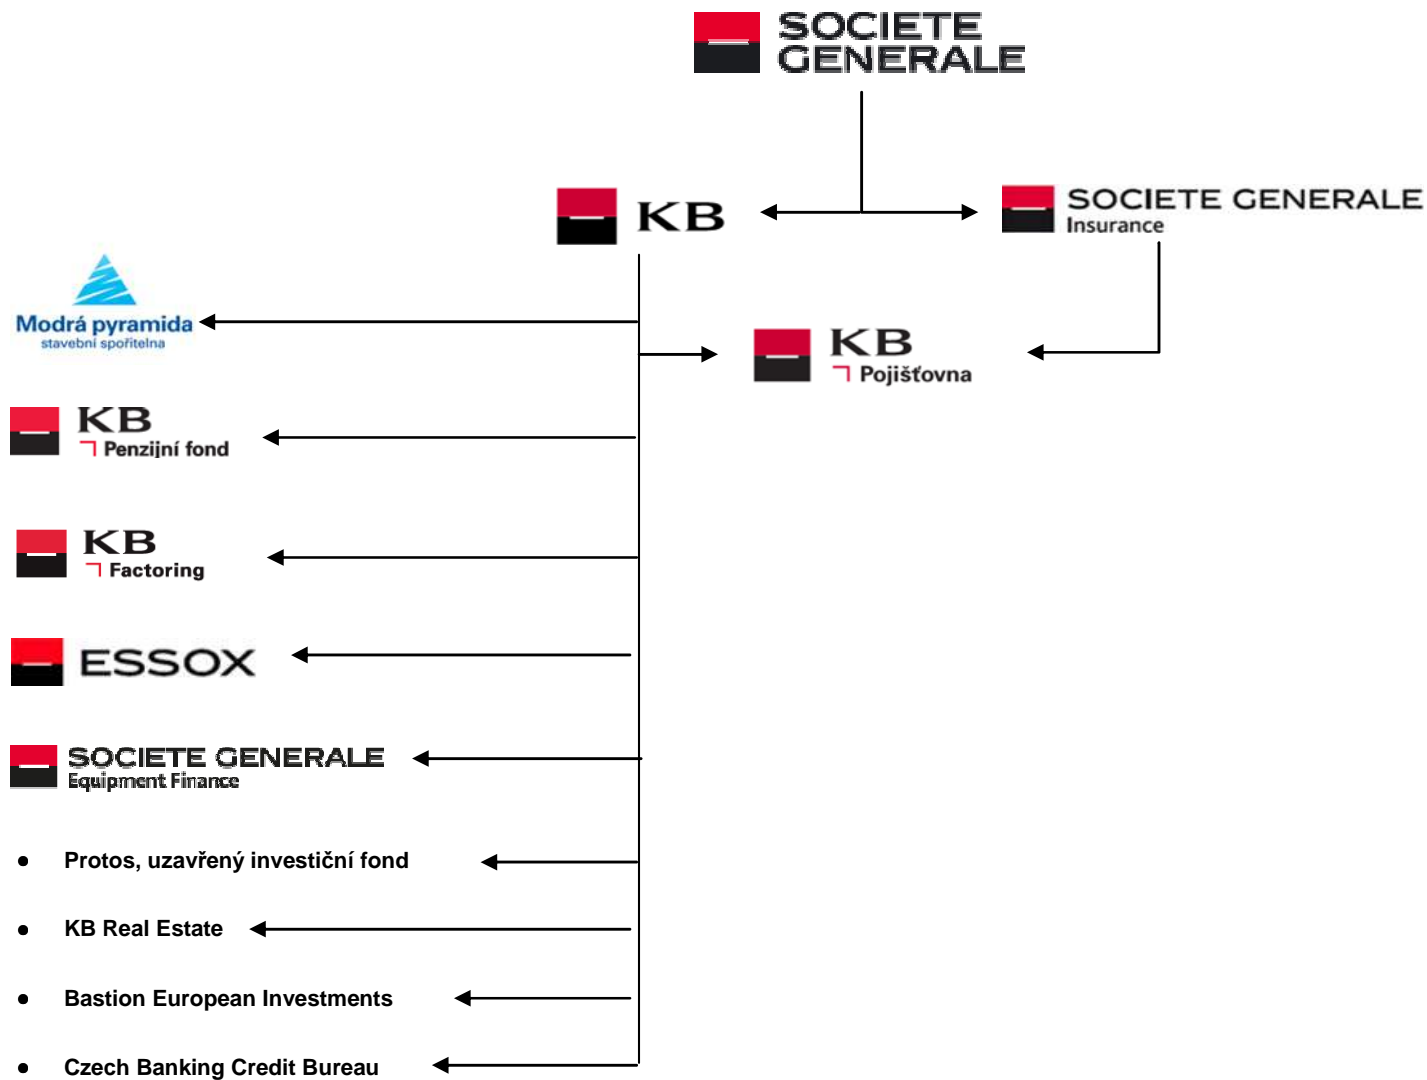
SOCIETE GENERALE

KB

SOCIETE GENERALE
Insurance

Modrá pyramida
stavební spořitelna

KB
Pojišťovna

KB
Penzijní fond

KB
Factoring

ESSOX

SOCIETE GENERALE
Equipment Finance

- Protos, uzavřený investiční fond
- KB Real Estate
- Bastion European Investments
- Czech Banking Credit Bureau